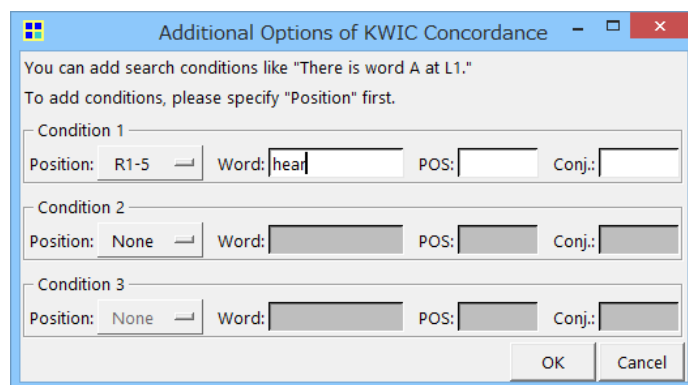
Additional Options of KWIC Concordance

You can add search conditions like "There is word A at L1."

To add conditions, please specify "Position" first.

Condition 1

Position: R1-5 Word: hear POS: Conj.:

Condition 2

Position: None Word: POS: Conj.:

Condition 3

Position: None Word: POS: Conj.:

OK Cancel